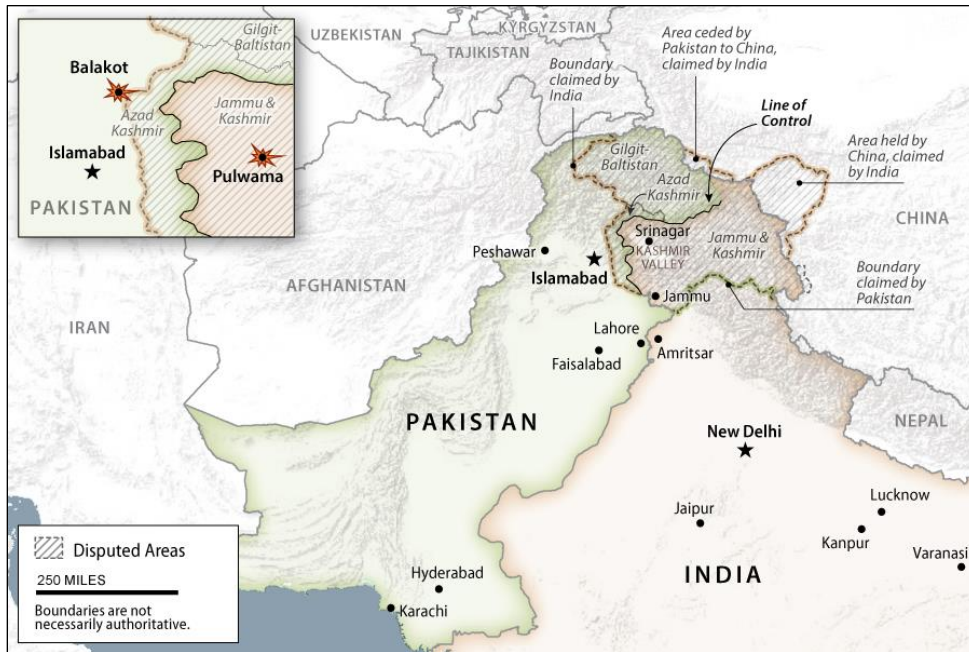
Gilgit-Baltistan
Balakot
Azad Kashmir
Jammu & Kashmir
Islamabad
Pulwama
PAKISTAN

UZBEKISTAN
KYRGYZSTAN
TAJIKISTAN
Area ceded by Pakistan to China, claimed by India
Boundary claimed by India
Line of Control
Area held by China, claimed by India
Gilgit-Baltistan
Azad Kashmir
CHINA
Srinagar
KASHMIR VALLEY
Jammu & Kashmir
Peshawar
Islamabad
AFGHANISTAN
Jammu
Boundary claimed by Pakistan
IRAN
Lahore
Faisalabad
Amritsar
PAKISTAN
New Delhi
NEPAL
Jaipur
Lucknow
Kanpur
Varanasi
Hyderabad
Karachi
INDIA

Disputed Areas
250 MILES
Boundaries are not necessarily authoritative.